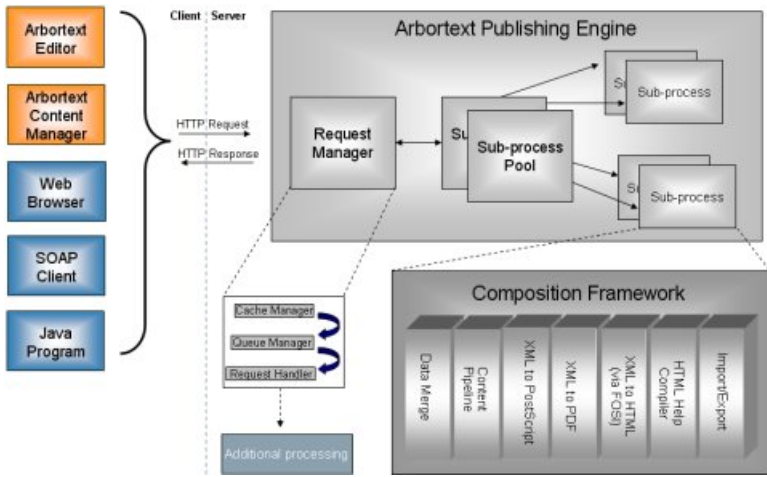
Arbortext Editor

Arbortext Content Manager

Web Browser

SOAP Client

Java Program

Client | Server

HTTP Request

HTTP Response

Arbortext Publishing Engine

Request Manager

Su

Sub-process Pool

S

Sub-process

S

Sub-process

Cache Manager

Queue Manager

Request Handler

Additional processing

Composition Framework

Data Merge

Content Pipeline

XML to PostScript

XML to PDF

XML to HTML (via FOSI)

HTML Help Compiler

Import/Export